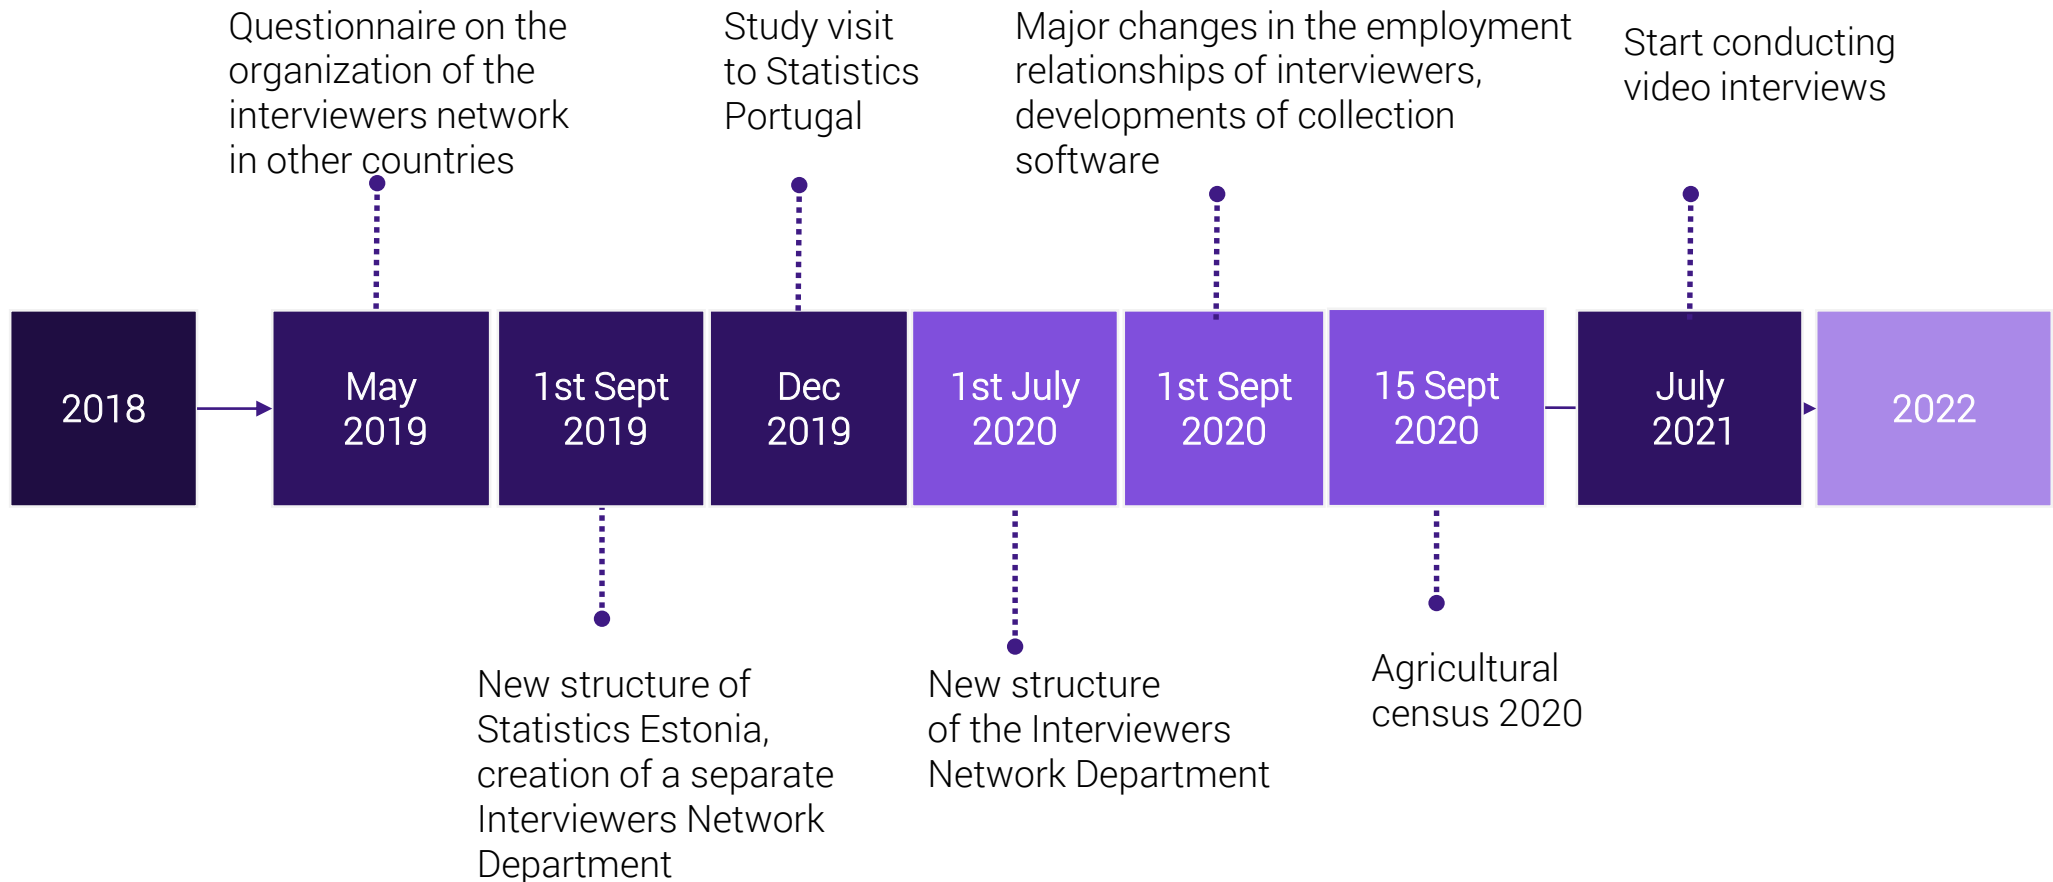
Questionnaire on the organization of the interviewers network in other countries

Study visit to Statistics Portugal

Major changes in the employment relationships of interviewers, developments of collection software

Start conducting video interviews

2018

May 2019

1st Sept 2019

Dec 2019

1st July 2020

1st Sept 2020

15 Sept 2020

July 2021

2022

New structure of Statistics Estonia, creation of a separate Interviewers Network Department

New structure of the Interviewers Network Department

Agricultural census 2020